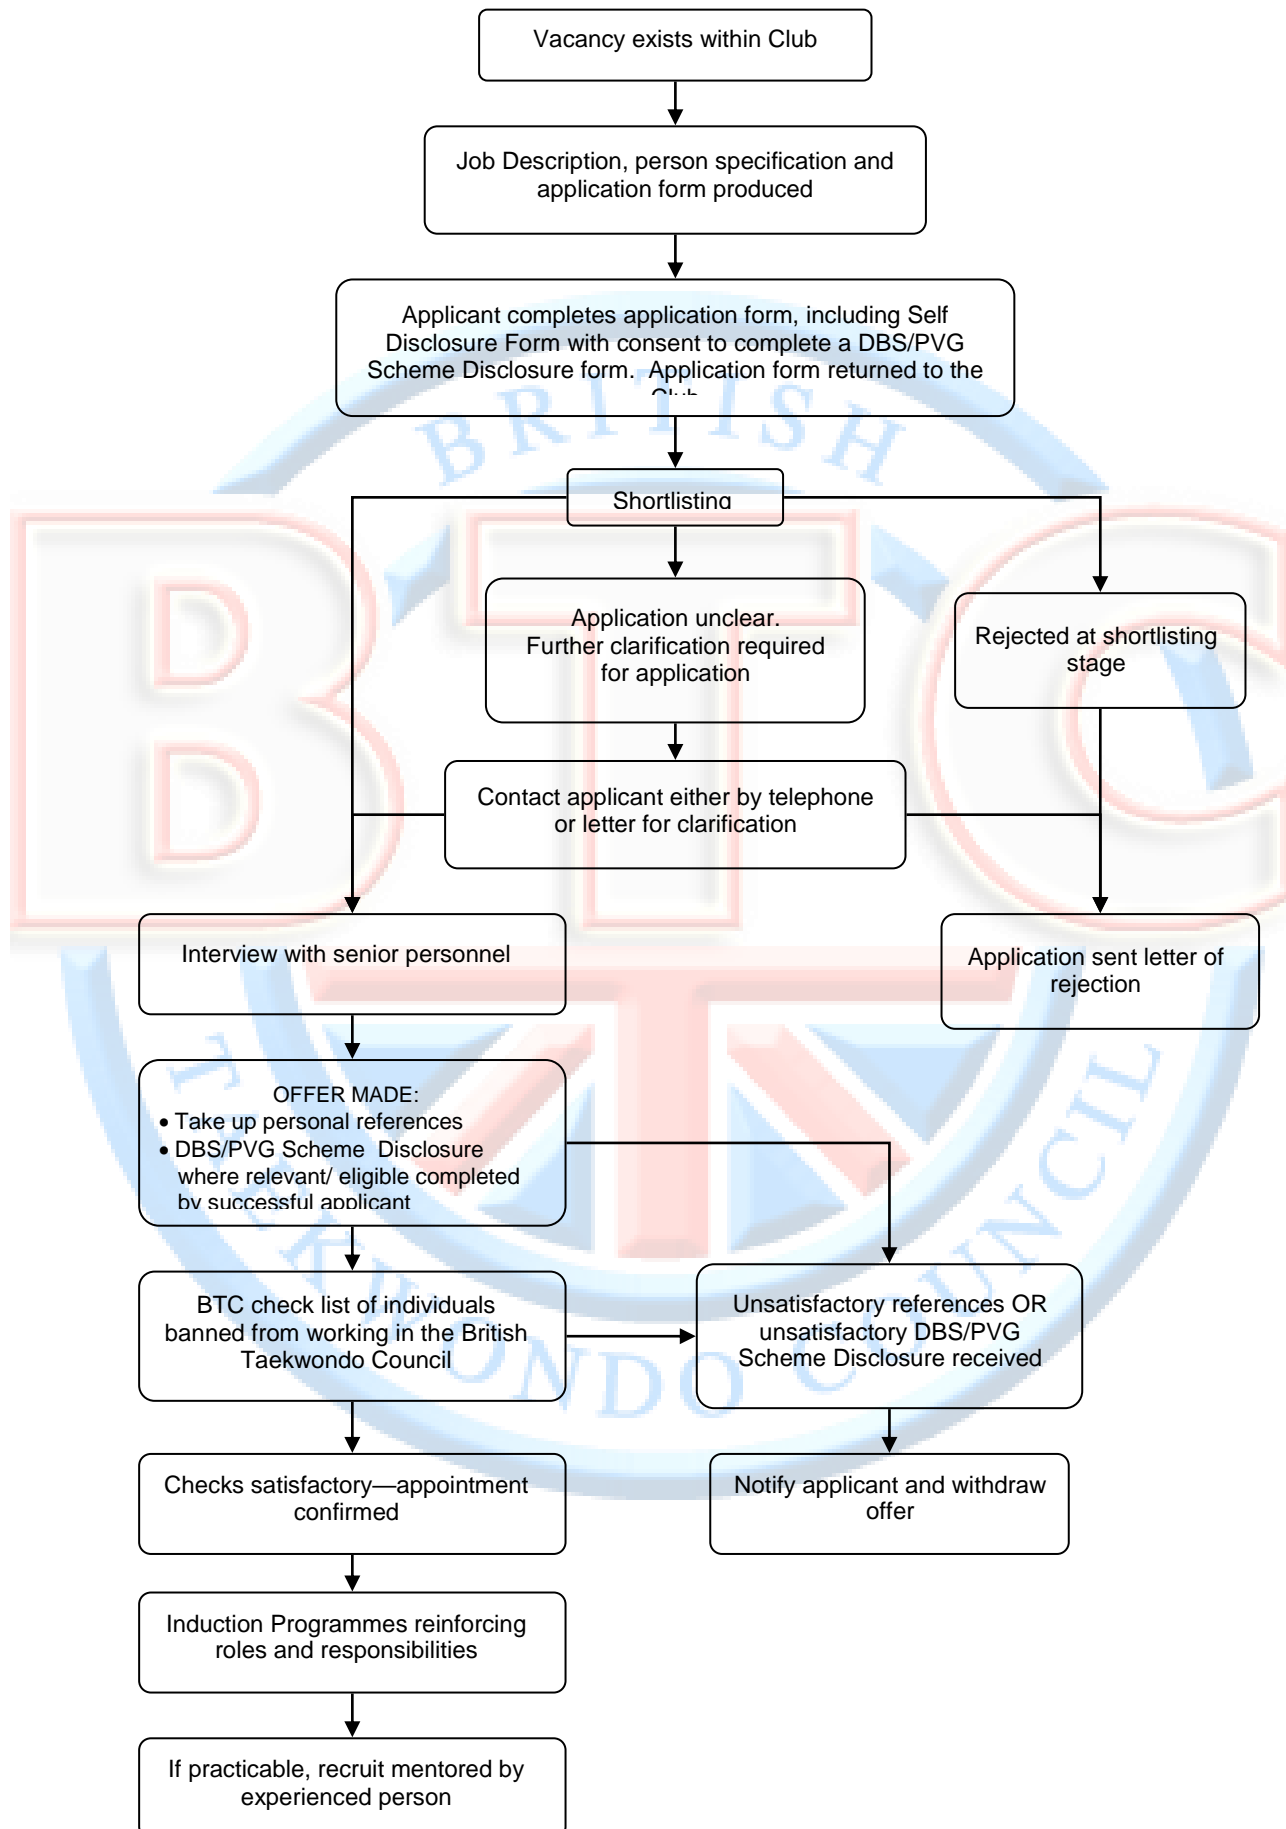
Vacancy exists within Club

Job Description, person specification and application form produced

Applicant completes application form, including Self Disclosure Form with consent to complete a DBS/PVG Scheme Disclosure form. Application form returned to the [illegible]

Shortlisting

Application unclear. Further clarification required for application

Rejected at shortlisting stage

Contact applicant either by telephone or letter for clarification

Interview with senior personnel

Application sent letter of rejection

OFFER MADE:
• Take up personal references
• DBS/PVG Scheme Disclosure where relevant/ eligible completed by successful applicant

BTC check list of individuals banned from working in the British Taekwondo Council

Unsatisfactory references OR unsatisfactory DBS/PVG Scheme Disclosure received

Checks satisfactory—appointment confirmed

Notify applicant and withdraw offer

Induction Programmes reinforcing roles and responsibilities

If practicable, recruit mentored by experienced person

BRITISH BTC TAEKWONDO COUNCIL